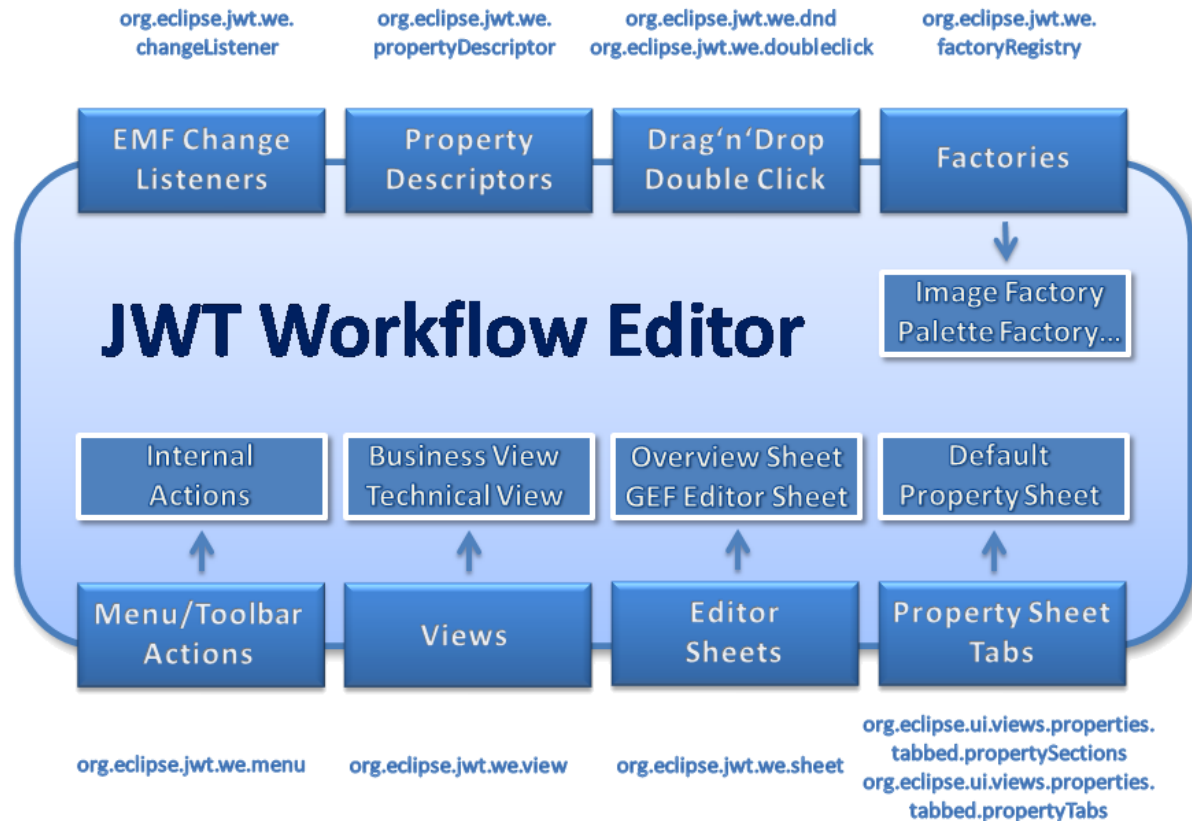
org.eclipse.jwt.we.changeListener

org.eclipse.jwt.we.propertyDescriptor

org.eclipse.jwt.we.dnd
org.eclipse.jwt.we.doubleclick

org.eclipse.jwt.we.factoryRegistry

EMF Change Listeners

Property Descriptors

Drag'n'Drop Double Click

Factories

JWT Workflow Editor

Image Factory
Palette Factory...

Internal Actions

Business View
Technical View

Overview Sheet
GEF Editor Sheet

Default Property Sheet

Menu/Toolbar Actions

Views

Editor Sheets

Property Sheet Tabs

org.eclipse.jwt.we.menu

org.eclipse.jwt.we.view

org.eclipse.jwt.we.sheet

org.eclipse.ui.views.properties.tabbed.propertySections
org.eclipse.ui.views.properties.tabbed.propertyTabs